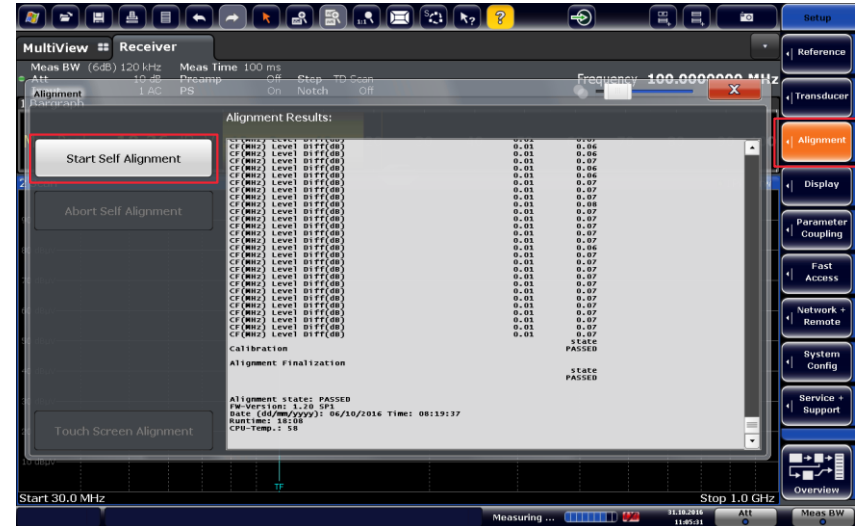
Setup

MultiView Receiver

Meas BW (6dB) 120 kHz Meas Time 100 ms
Att 10 dB Preamp Off Step TD Scan
1 AC PS On Notch Off

Frequency 100.0000000 MHz

Alignment

Alignment Results:

Start Self Alignment

Abort Self Alignment

Touch Screen Alignment

| | | |
|---|---|---|
| CF(MHz) Level Diff(dB) | 0.01 | 0.06 |
| CF(MHz) Level Diff(dB) | 0.01 | 0.06 |
| CF(MHz) Level Diff(dB) | 0.01 | 0.07 |
| CF(MHz) Level Diff(dB) | 0.01 | 0.06 |
| CF(MHz) Level Diff(dB) | 0.01 | 0.06 |
| CF(MHz) Level Diff(dB) | 0.01 | 0.07 |
| CF(MHz) Level Diff(dB) | 0.01 | 0.07 |
| CF(MHz) Level Diff(dB) | 0.01 | 0.07 |
| CF(MHz) Level Diff(dB) | 0.01 | 0.08 |
| CF(MHz) Level Diff(dB) | 0.01 | 0.07 |
| CF(MHz) Level Diff(dB) | 0.01 | 0.07 |
| CF(MHz) Level Diff(dB) | 0.01 | 0.07 |
| CF(MHz) Level Diff(dB) | 0.01 | 0.07 |
| CF(MHz) Level Diff(dB) | 0.01 | 0.07 |
| CF(MHz) Level Diff(dB) | 0.01 | 0.06 |
| CF(MHz) Level Diff(dB) | 0.01 | 0.06 |
| CF(MHz) Level Diff(dB) | 0.01 | 0.07 |
| CF(MHz) Level Diff(dB) | 0.01 | 0.07 |
| CF(MHz) Level Diff(dB) | 0.01 | 0.07 |
| CF(MHz) Level Diff(dB) | 0.01 | 0.07 |
| CF(MHz) Level Diff(dB) | 0.01 | 0.07 |
| CF(MHz) Level Diff(dB) | 0.01 | 0.07 |
| CF(MHz) Level Diff(dB) | 0.01 | 0.07 |
| CF(MHz) Level Diff(dB) | 0.01 | 0.07 |
| CF(MHz) Level Diff(dB) | 0.01 | 0.07 |
| CF(MHz) Level Diff(dB) | 0.01 | 0.07 |
| CF(MHz) Level Diff(dB) | 0.01 | 0.07 |
| CF(MHz) Level Diff(dB) | 0.01 | 0.07 |
| CF(MHz) Level Diff(dB) | 0.01 | 0.07 |

Calibration state PASSED

Alignment Finalization state PASSED

Alignment state: PASSED
FW-Version: 1.20 SP1
Date (dd/mm/yyyy): 06/10/2016 Time: 08:19:37
Runtime: 18:08
CPU-Temp.: 58

Reference
Transducer
Alignment
Display
Parameter Coupling
Fast Access
Network + Remote
System Config
Service + Support
Overview

Start 30.0 MHz
Stop 1.0 GHz
TF

Measuring ...
31.10.2016 11:05:31
Att
Meas BW